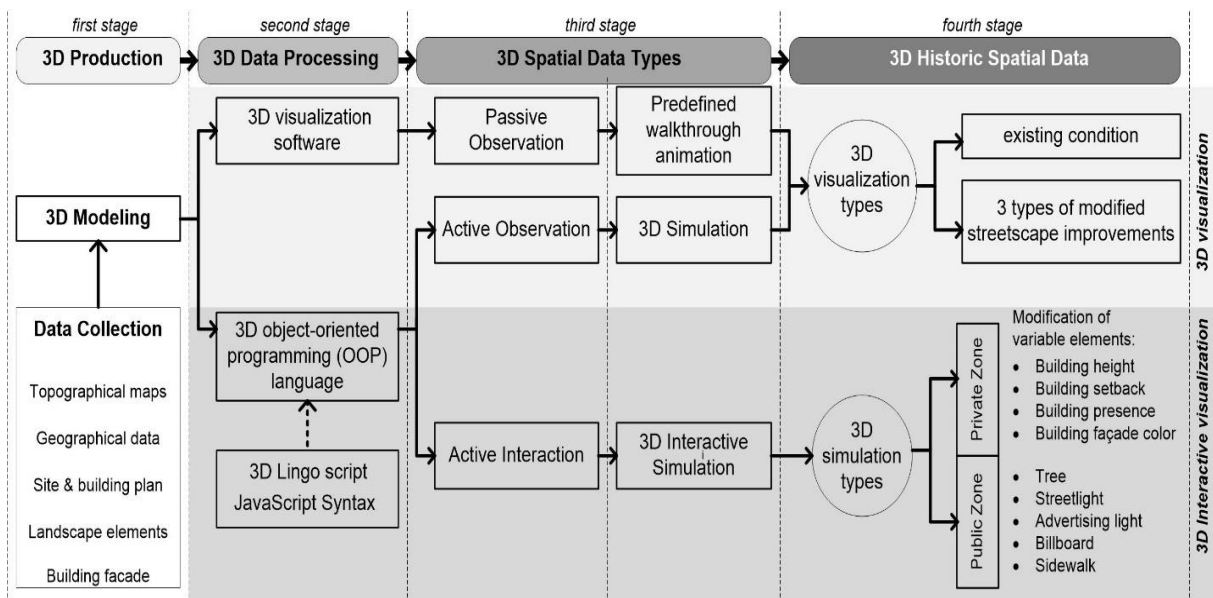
first stage

second stage

third stage

fourth stage

3D Production

3D Data Processing

3D Spatial Data Types

3D Historic Spatial Data

3D Modeling

Data Collection

Topographical maps

Geographical data

Site & building plan

Landscape elements

Building facade

3D visualization software

3D object-oriented programming (OOP) language

3D Lingo script JavaScript Syntax

Passive Observation

Predefined walkthrough animation

Active Observation

3D Simulation

Active Interaction

3D Interactive Simulation

3D visualization types

existing condition

3 types of modified streetscape improvements

3D visualization

3D simulation types

Private Zone

Public Zone

Modification of variable elements:

- Building height
- Building setback
- Building presence
- Building façade color

- Tree
- Streetlight
- Advertising light
- Billboard
- Sidewalk

3D Interactive visualization